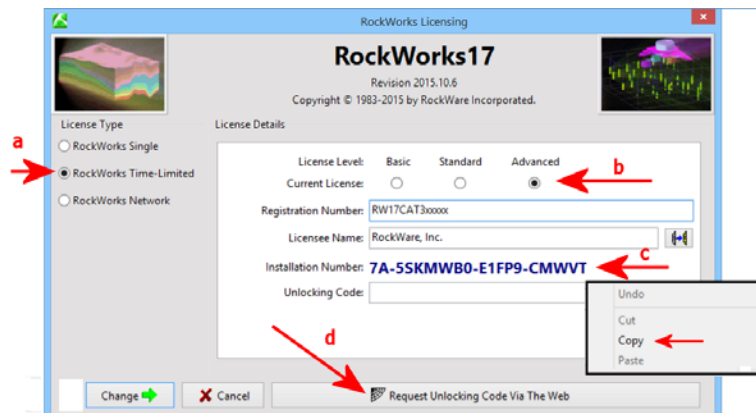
RockWorks Licensing

RockWorks17

Revision 2015.10.6

Copyright © 1983-2015 by RockWare Incorporated.

a

License Type

RockWorks Single

RockWorks Time-Limited

RockWorks Network

License Details

License Level: Basic Standard Advanced

Current License:

b

Registration Number: RW17CAT3xxxxx

Licensee Name: RockWare, Inc.

Installation Number: 7A-5SKMWB0-E1FP9-CMWVT

c

Unlocking Code:

Undo

Cut

Copy

Paste

d

Change

Cancel

Request Unlocking Code Via The Web